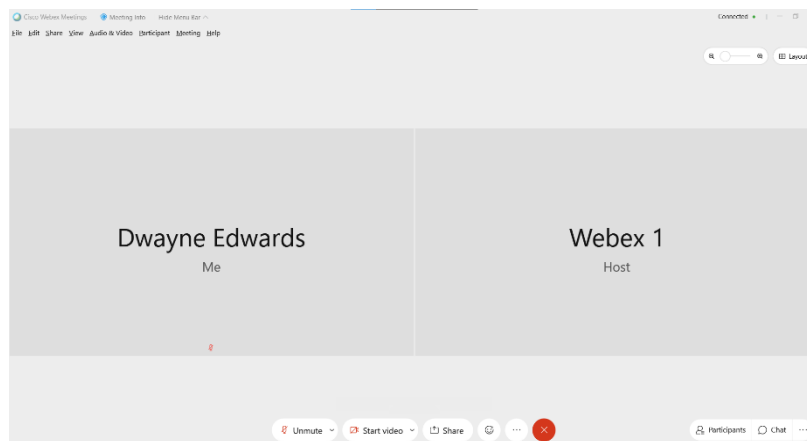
Cisco Webex Meetings   Meeting Info   Hide Menu Bar

Connected

File  Edit  Share  View  Audio & Video  Participant  Meeting  Help

Layout

Dwayne Edwards
Me

Webex 1
Host

Unmute   Start video   Share   ···

Participants   Chat   ···